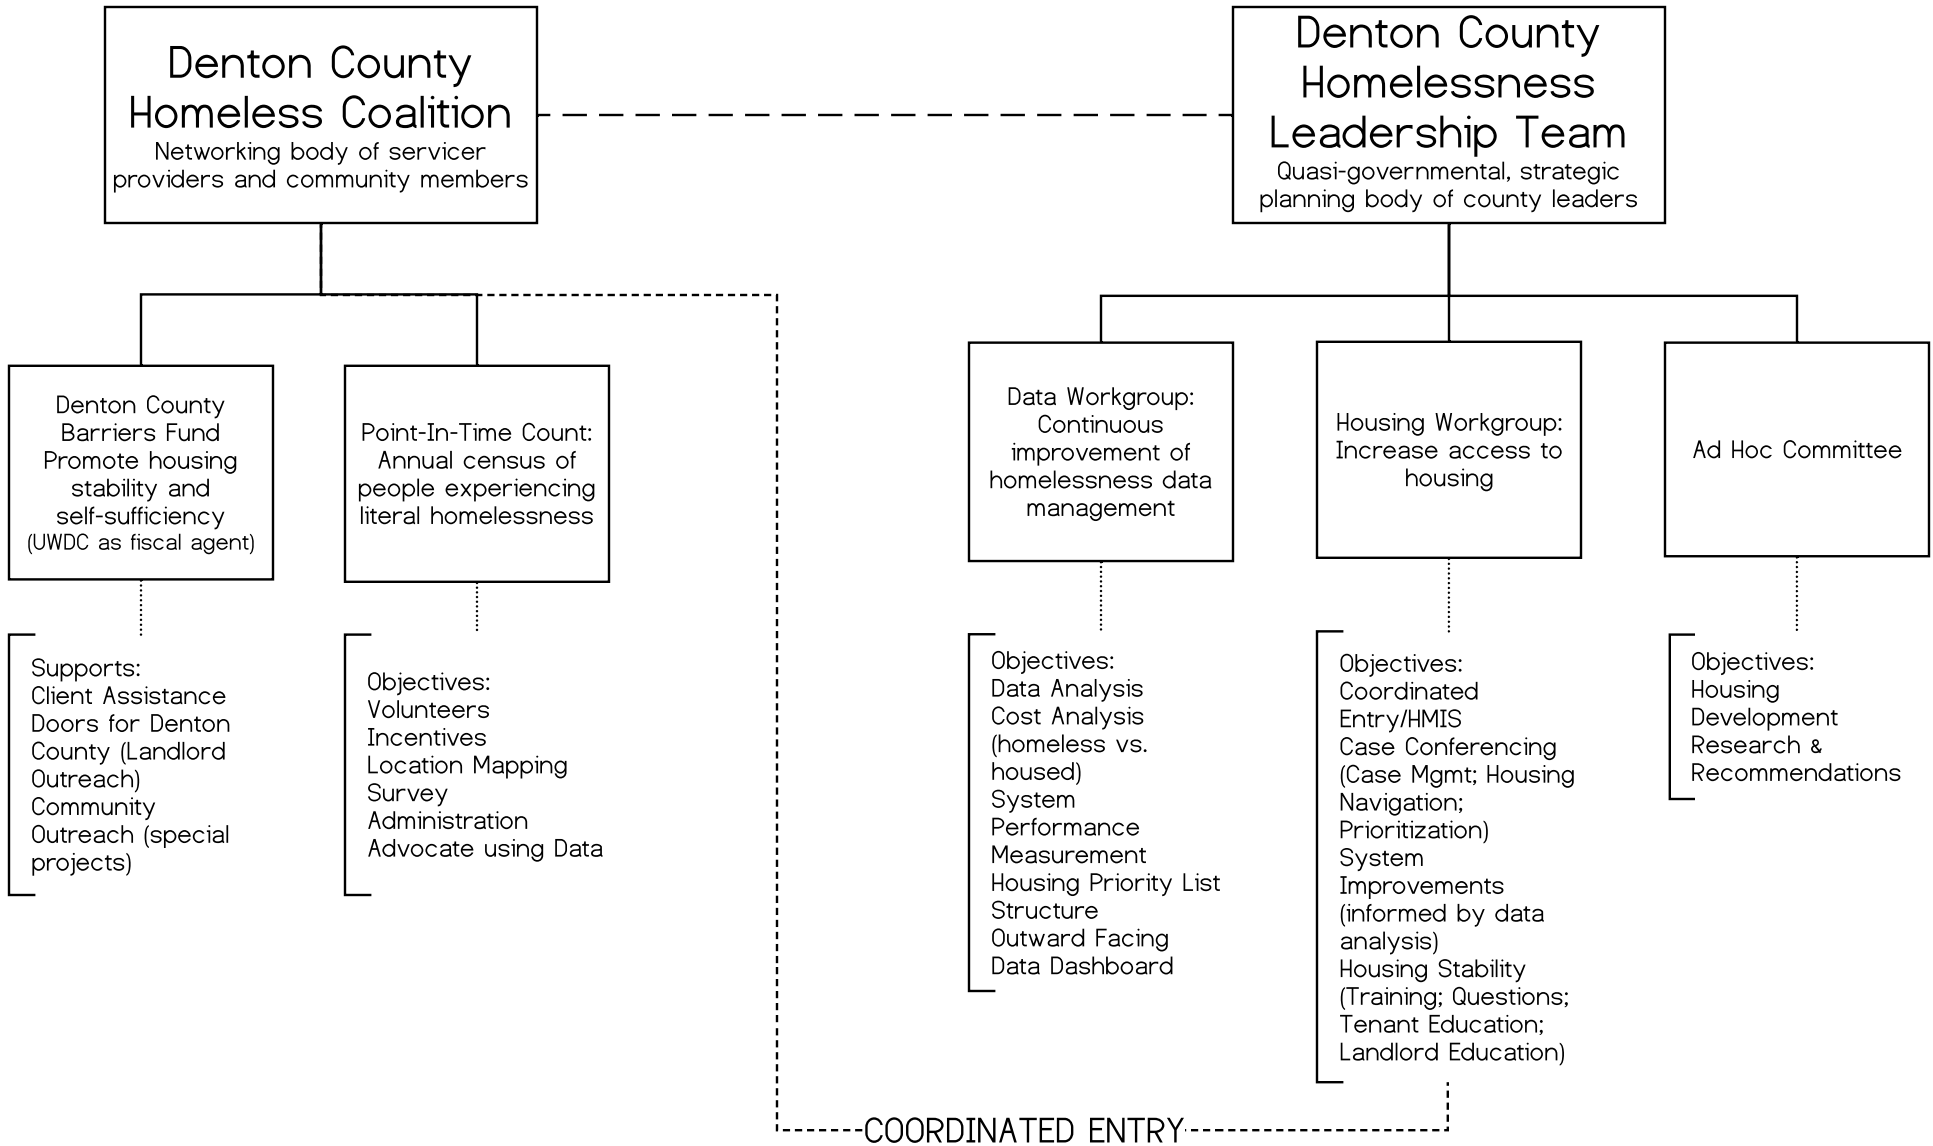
Denton County Homeless Coalition
Networking body of servicer providers and community members

Denton County Homelessness Leadership Team
Quasi-governmental, strategic planning body of county leaders

Denton County Barriers Fund
Promote housing stability and self-sufficiency
(UWDC as fiscal agent)

Supports:
Client Assistance
Doors for Denton County (Landlord Outreach)
Community Outreach (special projects)

Point-In-Time Count: Annual census of people experiencing literal homelessness

Objectives:
Volunteers
Incentives
Location Mapping
Survey
Administration
Advocate using Data

Data Workgroup: Continuous improvement of homelessness data management

Objectives:
Data Analysis
Cost Analysis (homeless vs. housed)
System Performance Measurement
Housing Priority List Structure
Outward Facing Data Dashboard

Housing Workgroup: Increase access to housing

Objectives:
Coordinated Entry/HMIS
Case Conferencing (Case Mgmt; Housing Navigation; Prioritization)
System Improvements (informed by data analysis)
Housing Stability (Training; Questions; Tenant Education; Landlord Education)

Ad Hoc Committee

Objectives:
Housing Development Research & Recommendations

COORDINATED ENTRY